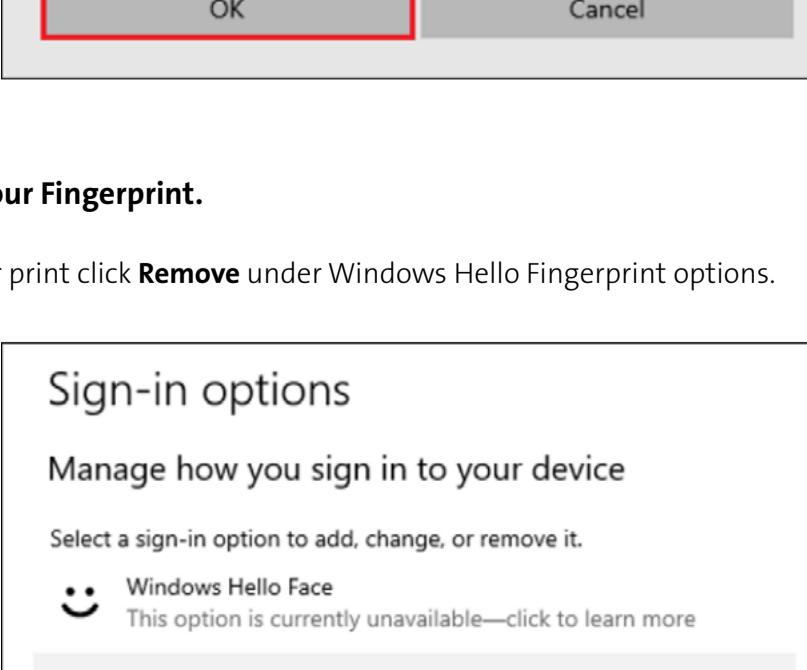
OK Cancel

ur Fingerprint.

r print click **Remove** under Windows Hello Fingerprint options.

Sign-in options

Manage how you sign in to your device

Select a sign-in option to add, change, or remove it.

Windows Hello Face
This option is currently unavailable—click to learn more